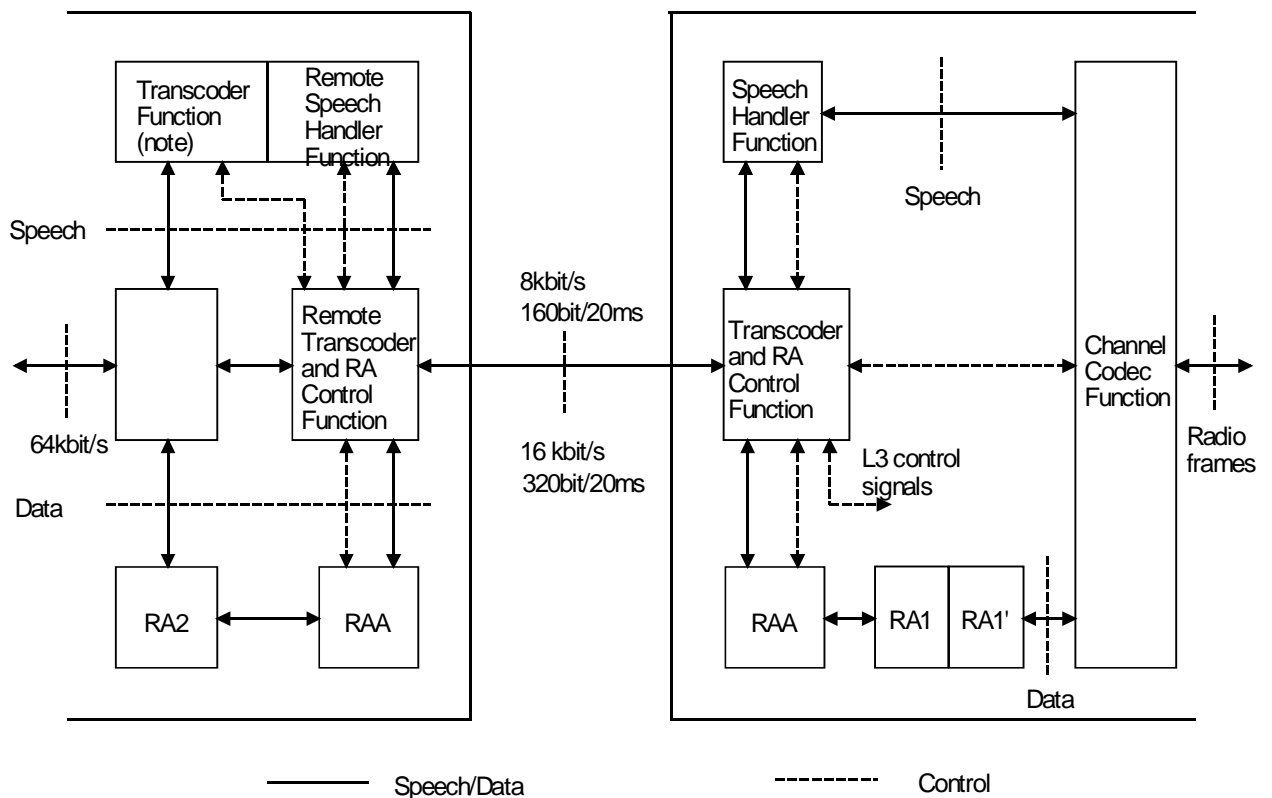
Transcoder Function (note)

Remote Speech Handler Function

Speech

64kbit/s

Remote Transcoder and RA Control Function

Data

RA2

RAA

8kbit/s 160bit/20ms

16 kbit/s 320bit/20ms

Speech Handler Function

Speech

Transcoder and RA Control Function

L3 control signals

Channel Codec Function

Radio frames

RAA

RA1

RA1'

Data

Speech/Data

Control